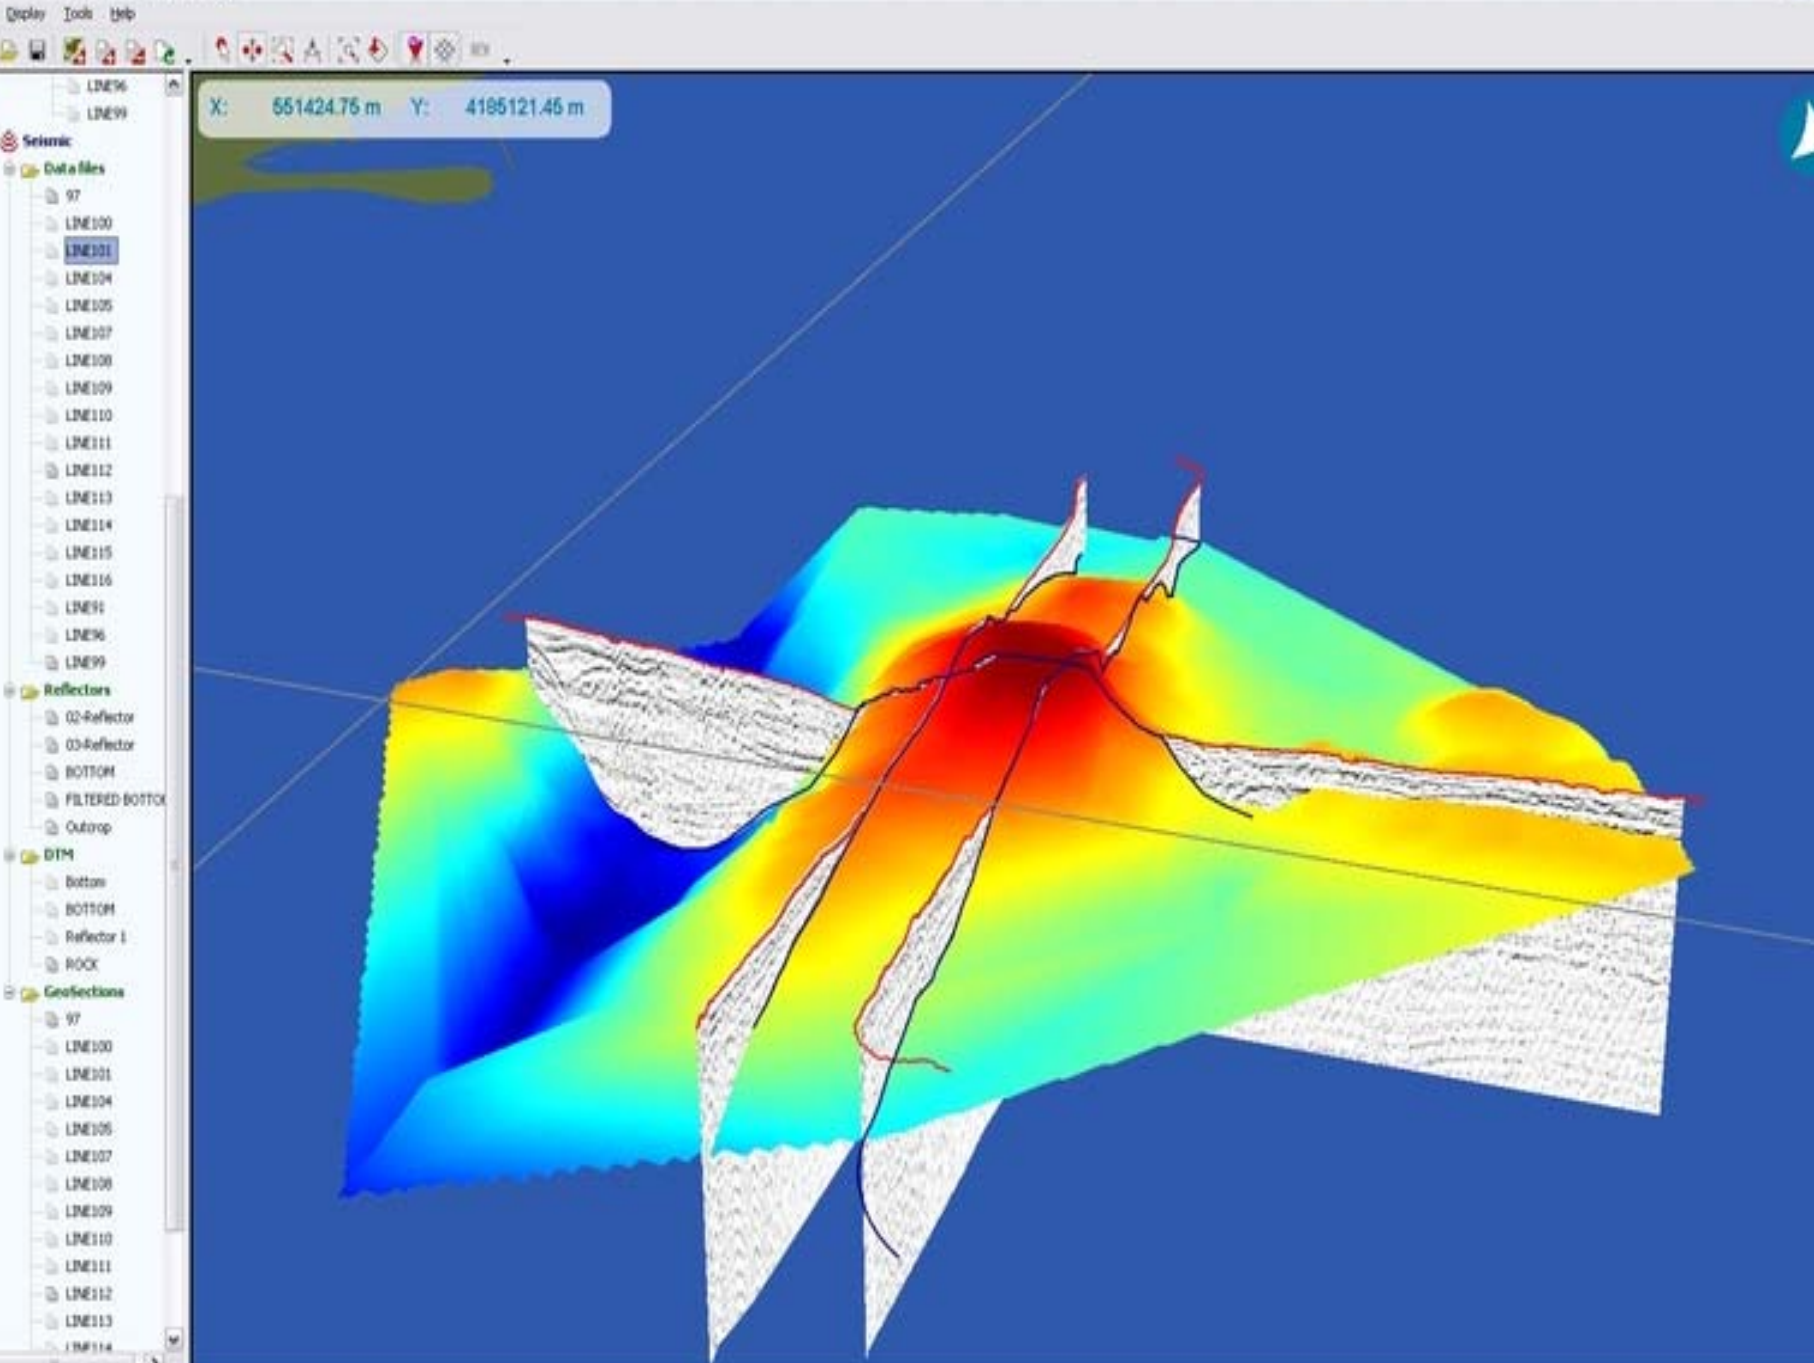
Display Tools Help

LINE96
LINE99
Seismic
Data files
97
LINE100
LINE101
LINE104
LINE105
LINE107
LINE108
LINE109
LINE110
LINE111
LINE112
LINE113
LINE114
LINE115
LINE116
LINE91
LINE96
LINE99
Reflectors
02-Reflector
03-Reflector
BOTTOM
FILTERED BOTTO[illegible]
Outcrop
DTM
Bottom
BOTTOM
Reflector 1
ROCK
GeoSections
97
LINE100
LINE101
LINE104
LINE105
LINE107
LINE108
LINE109
LINE110
LINE111
LINE112
LINE113
LINE114

X: 551424.75 m Y: 4185121.45 m